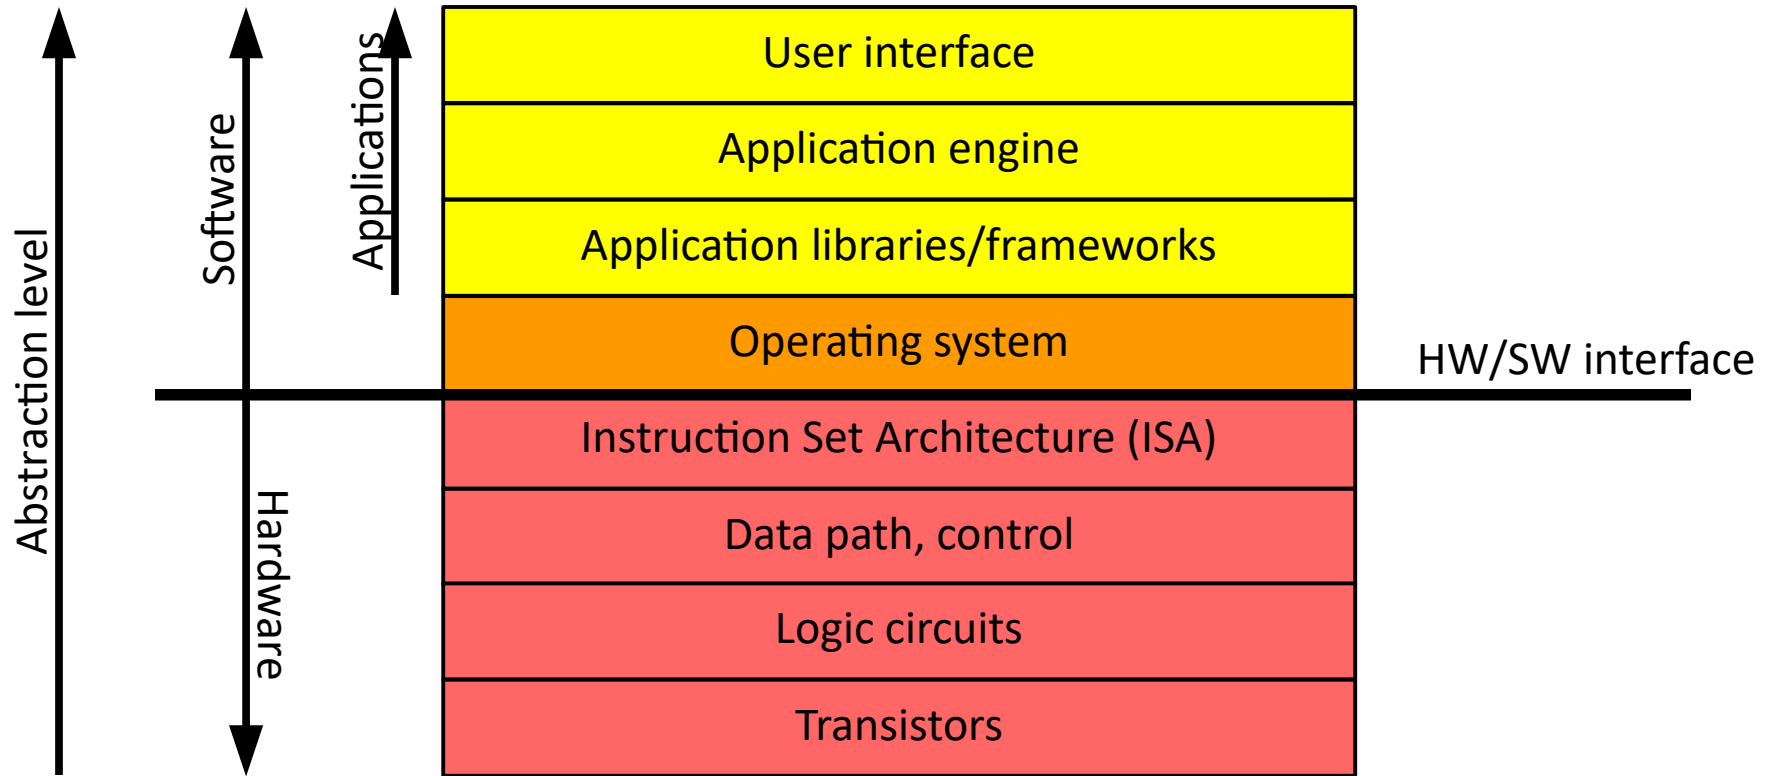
Abstraction level

Software

Hardware

Applications

User interface

Application engine

Application libraries/frameworks

Operating system

HW/SW interface

Instruction Set Architecture (ISA)

Data path, control

Logic circuits

Transistors